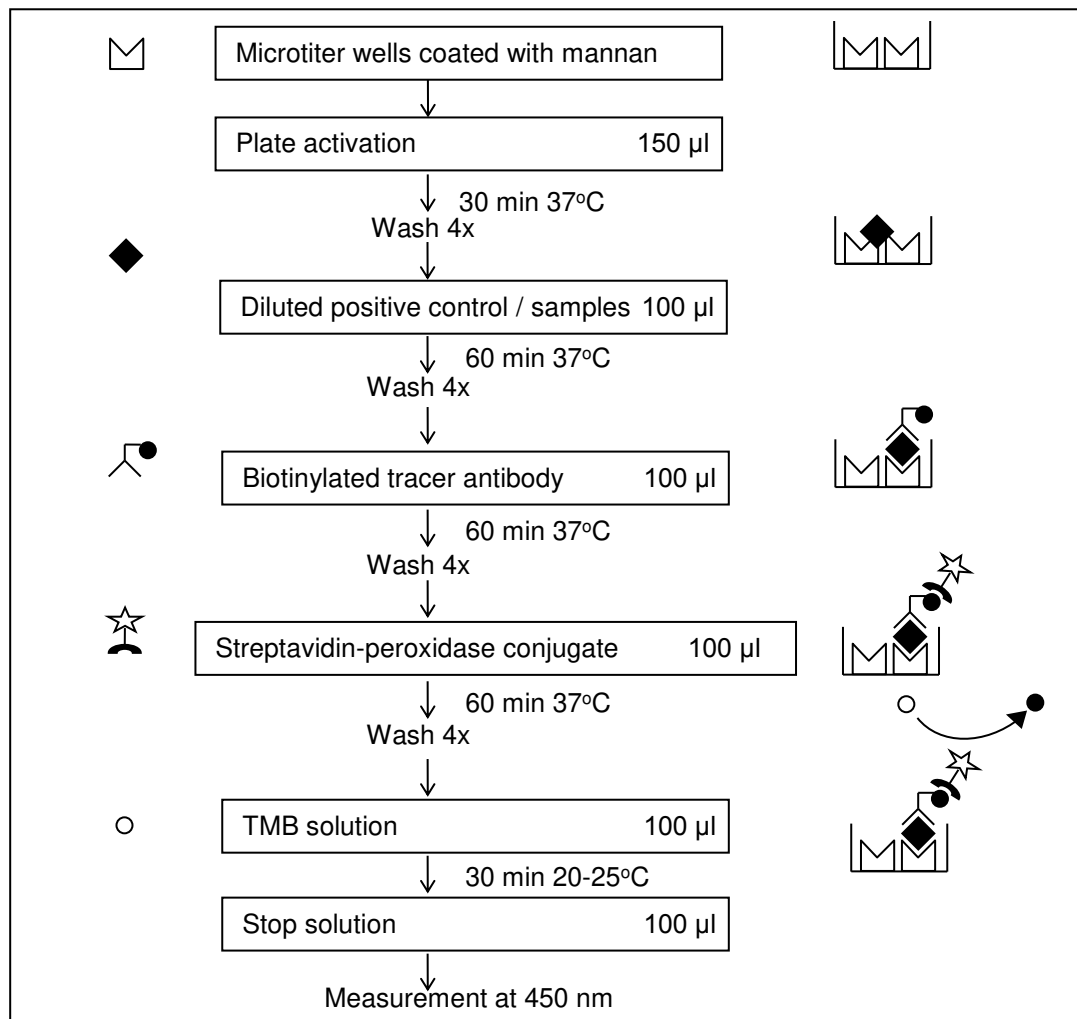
Microtiter wells coated with mannan

Plate activation 150 µl

30 min 37$^{o}$C
Wash 4x

Diluted positive control / samples 100 µl

60 min 37$^{o}$C
Wash 4x

Biotinylated tracer antibody 100 µl

60 min 37$^{o}$C
Wash 4x

Streptavidin-peroxidase conjugate 100 µl

60 min 37$^{o}$C
Wash 4x

TMB solution 100 µl

30 min 20-25$^{o}$C

Stop solution 100 µl

Measurement at 450 nm